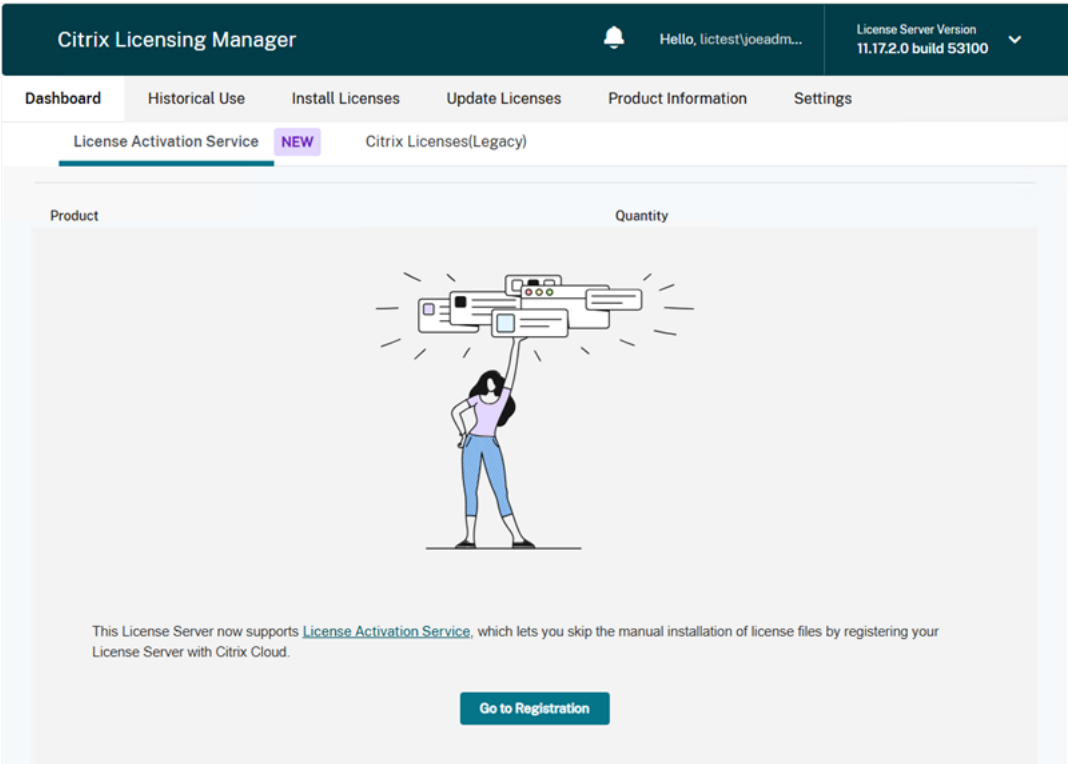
Citrix Licensing Manager

Hello, lictest\joeadm...

License Server Version
11.17.2.0 build 53100

Dashboard Historical Use Install Licenses Update Licenses Product Information Settings

License Activation Service NEW Citrix Licenses(Legacy)

Product Quantity

This License Server now supports License Activation Service, which lets you skip the manual installation of license files by registering your License Server with Citrix Cloud.

Go to Registration